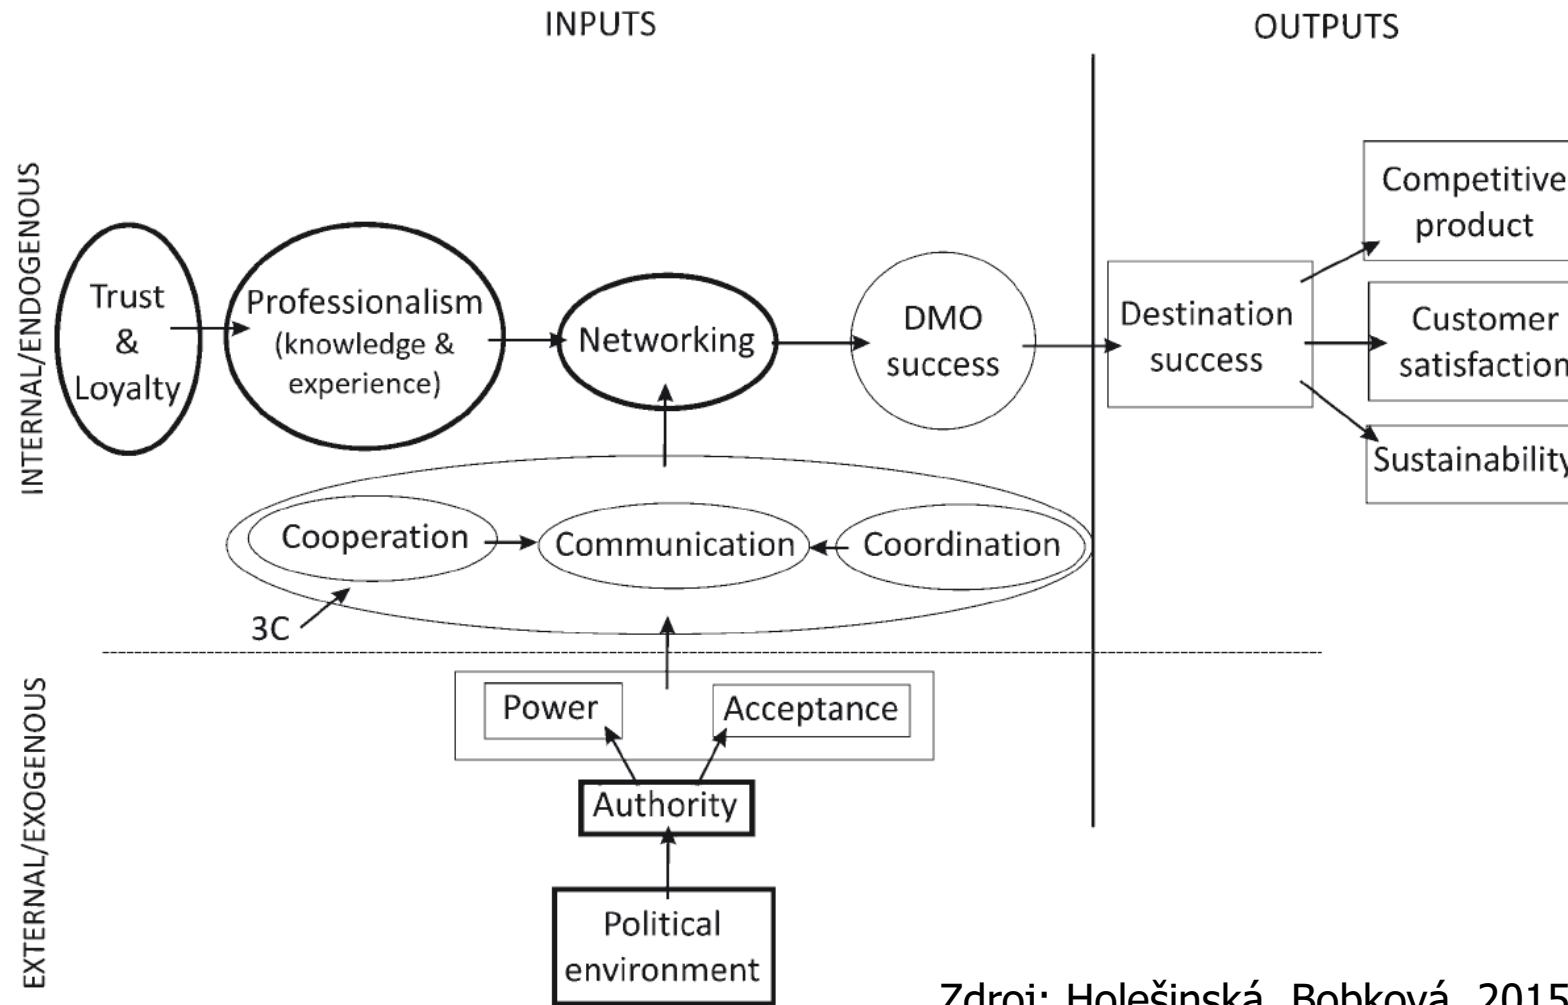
INPUTS

OUTPUTS

INTERNAL/ENDOGENOUS

Trust & Loyalty

Professionalism (knowledge & experience)

Networking

DMO success

Destination success

Competitive product

Customer satisfaction

Sustainability

Cooperation

Communication

Coordination

3C

EXTERNAL/EXOGENOUS

Power

Acceptance

Authority

Political environment

Zdroj: Holešinská, Bobková, 2015